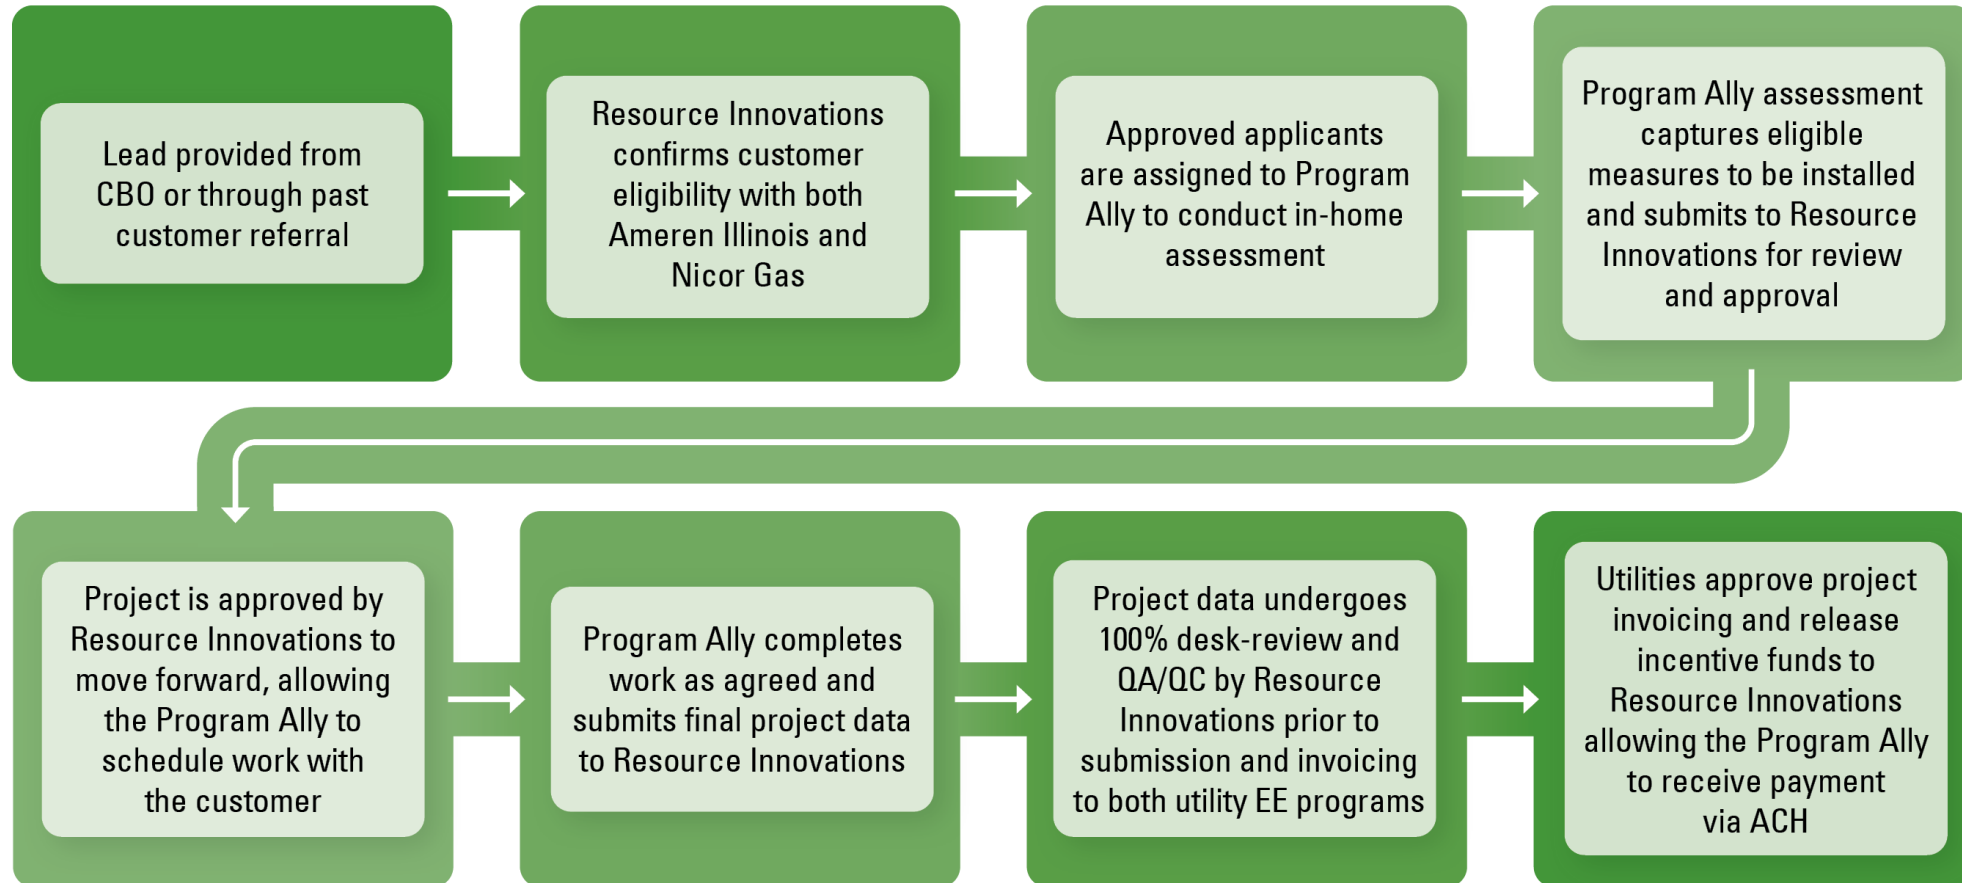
Lead provided from CBO or through past customer referral

Resource Innovations confirms customer eligibility with both Ameren Illinois and Nicor Gas

Approved applicants are assigned to Program Ally to conduct in-home assessment

Program Ally assessment captures eligible measures to be installed and submits to Resource Innovations for review and approval

Project is approved by Resource Innovations to move forward, allowing the Program Ally to schedule work with the customer

Program Ally completes work as agreed and submits final project data to Resource Innovations

Project data undergoes 100% desk-review and QA/QC by Resource Innovations prior to submission and invoicing to both utility EE programs

Utilities approve project invoicing and release incentive funds to Resource Innovations allowing the Program Ally to receive payment via ACH